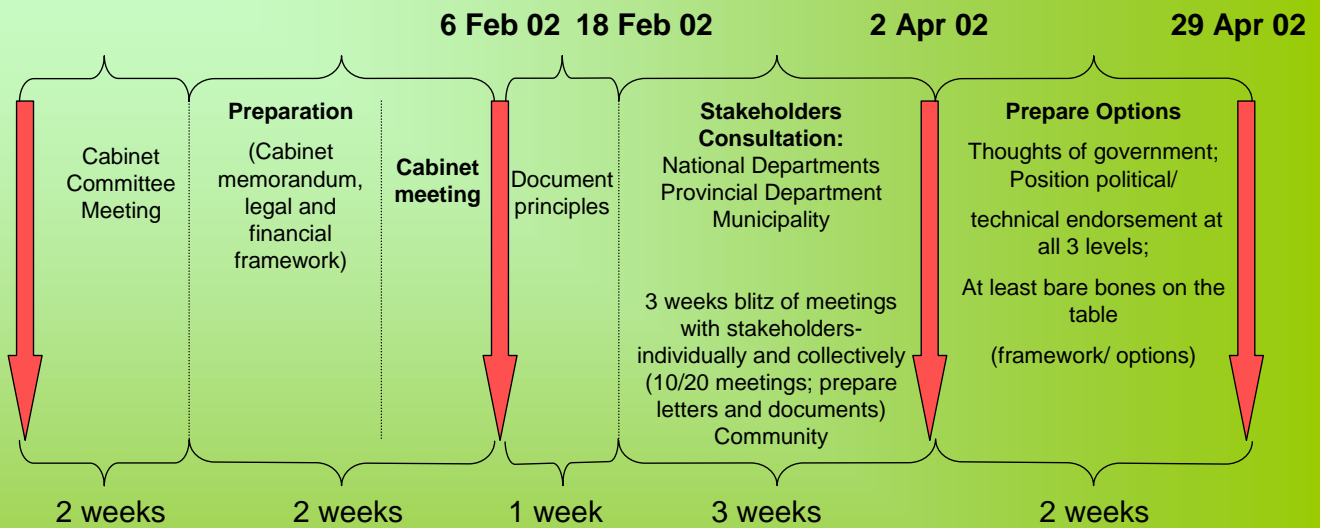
6 Feb 02 18 Feb 02 2 Apr 02 29 Apr 02

Cabinet Committee Meeting

Preparation

(Cabinet memorandum, legal and financial framework)

Cabinet meeting

Document principles

Stakeholders Consultation:
National Departments
Provincial Department
Municipality

3 weeks blitz of meetings with stakeholders- individually and collectively (10/20 meetings; prepare letters and documents)
Community

Prepare Options

Thoughts of government;
Position political/

technical endorsement at all 3 levels;

At least bare bones on the table

(framework/ options)

2 weeks 2 weeks 1 week 3 weeks 2 weeks